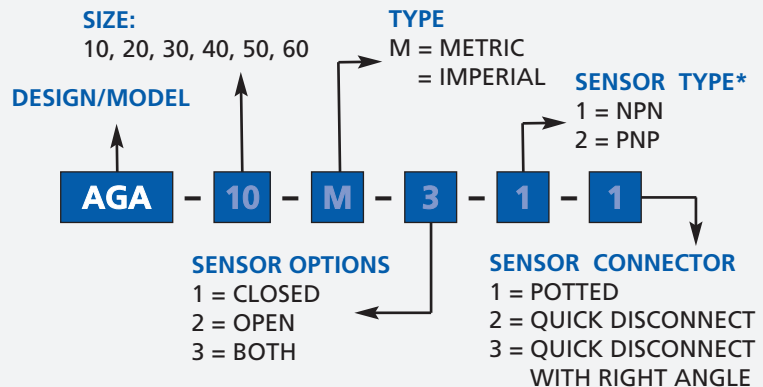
SIZE:
10, 20, 30, 40, 50, 60

TYPE
M = METRIC
= IMPERIAL

DESIGN/MODEL

SENSOR TYPE*
1 = NPN
2 = PNP

AGA – 10 – M – 3 – 1 – 1

SENSOR OPTIONS
1 = CLOSED
2 = OPEN
3 = BOTH

SENSOR CONNECTOR
1 = POTTED
2 = QUICK DISCONNECT
3 = QUICK DISCONNECT WITH RIGHT ANGLE